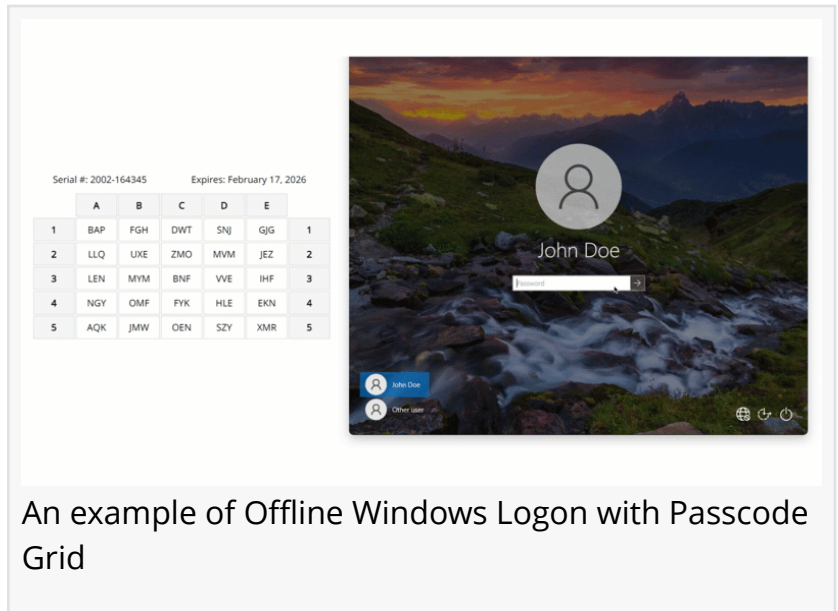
Serial #: 2002-164345 Expires: February 17, 2026

|   | A | B | C | D | E |   |
|---|---|---|---|---|---|---|
| 1 | BAP | FGH | DWT | SNJ | GJG | 1 |
| 2 | LLQ | UXE | ZMO | MVM | JEZ | 2 |
| 3 | LEN | MYM | BNF | VVE | IHF | 3 |
| 4 | NGY | OMF | FYK | HLE | EKN | 4 |
| 5 | AQK | JMW | OEN | SZY | XMR | 5 |

John Doe

Password

John Doe

Other user

An example of Offline Windows Logon with Passcode Grid